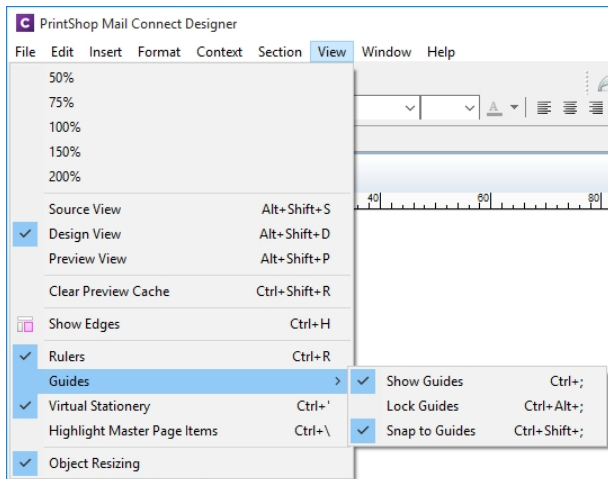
C PrintShop Mail Connect Designer

File Edit Insert Format Context Section View Window Help

50%
75%
100%
150%
200%

Source View Alt+Shift+S
Design View Alt+Shift+D
Preview View Alt+Shift+P

Clear Preview Cache Ctrl+Shift+R

Show Edges Ctrl+H

Rulers Ctrl+R
Guides
Virtual Stationery Ctrl+'
Highlight Master Page Items Ctrl+\

Object Resizing

Show Guides Ctrl+;
Lock Guides Ctrl+Alt+;
Snap to Guides Ctrl+Shift+;

40 60 80